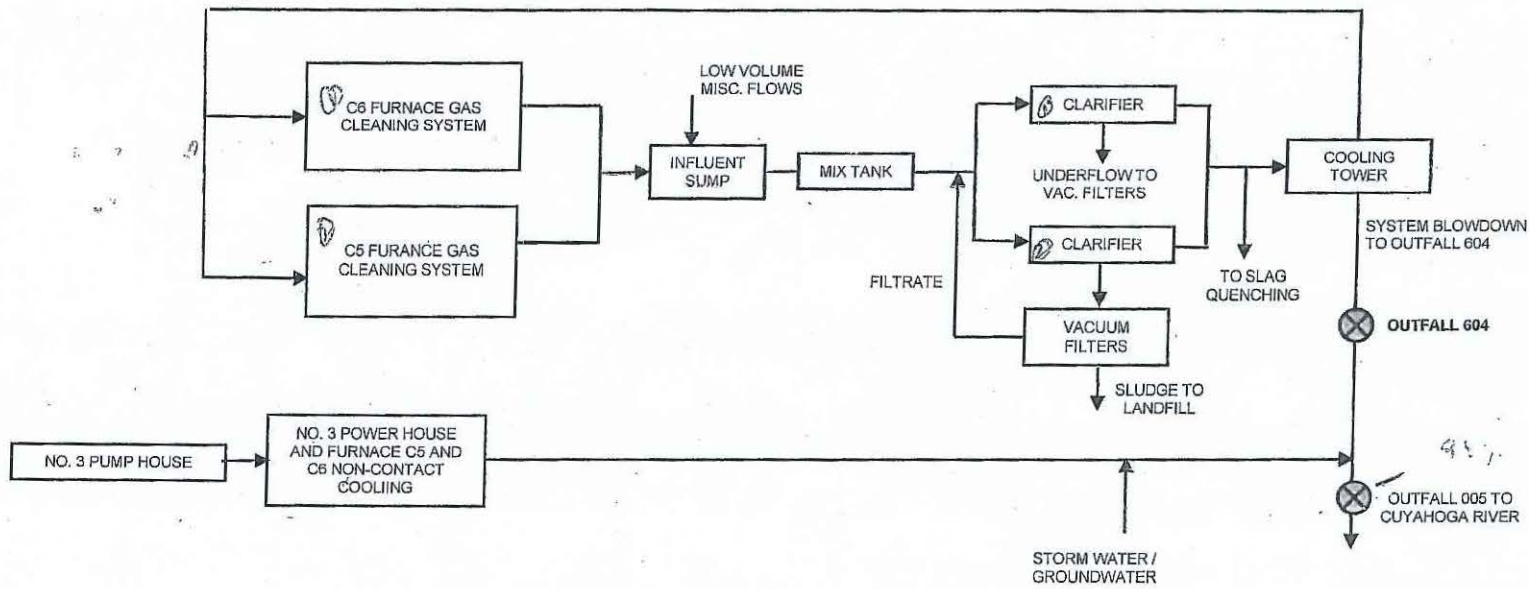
C6 FURNACE GAS CLEANING SYSTEM

C5 FURANCE GAS CLEANING SYSTEM

LOW VOLUME MISC. FLOWS

INFLUENT SUMP

MIX TANK

CLARIFIER

UNDERFLOW TO VAC. FILTERS

CLARIFIER

FILTRATE

VACUUM FILTERS

SLUDGE TO LANDFILL

TO SLAG QUENCHING

COOLING TOWER

SYSTEM BLOWDOWN TO OUTFALL 604

OUTFALL 604

NO. 3 PUMP HOUSE

NO. 3 POWER HOUSE AND FURNACE C5 AND C6 NON-CONTACT COOLIING

STORM WATER / GROUNDWATER

OUTFALL 005 TO CUYAHOGA RIVER